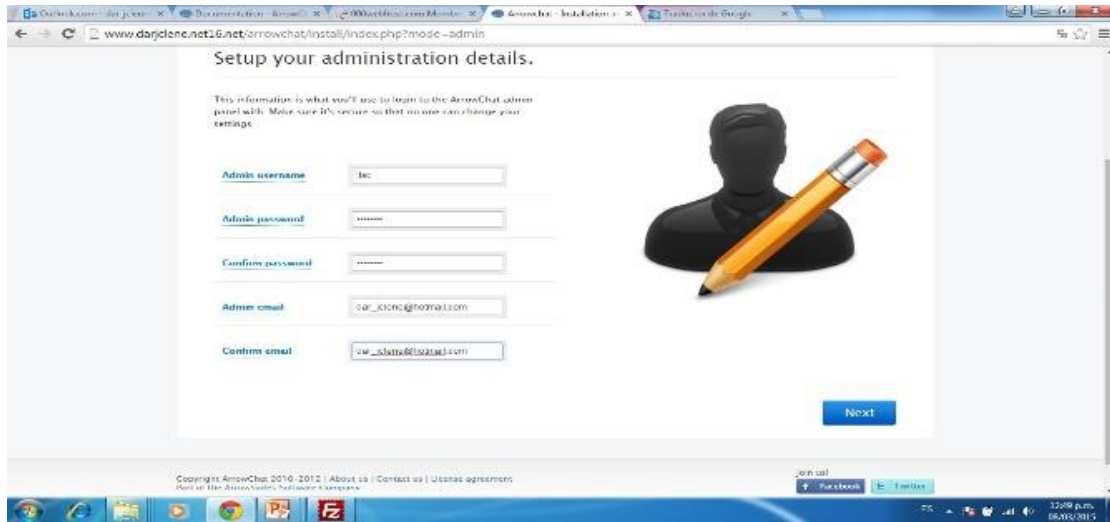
Outlook.com - dar_jclene | Documentation - ArrowC | 000webhost.com Member | ArrowChat - Installation | Traductor de Google

www.darjclene.net16.net/arrowchat/install/index.php?mode=admin

Setup your administration details.

This information is what you'll use to login to the ArrowChat admin panel with. Make sure it's secure so that no one can change your settings.

Admin username
Admin password
Confirm password
Admin email car_jclene@hotmail.com
Confirm email car_jclene@hotmail.com

Next

Copyright ArrowChat 2010-2012 | About us | Contact us | License agreement
Part of the ArrowSuites Software Company

Join us!
Facebook Twitter

ES 12:49 p.m. 08/03/2013